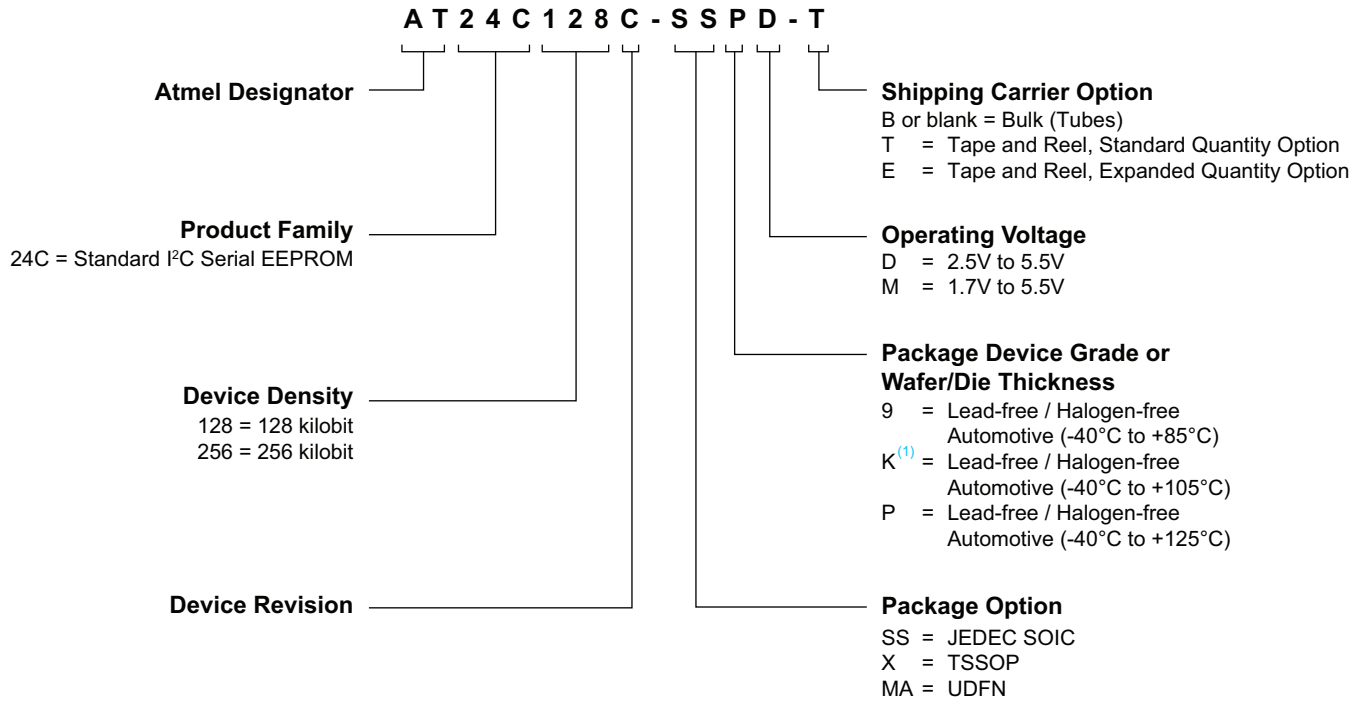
AT24C128C-SSPD-T

Atmel Designator

Product Family
24C = Standard I$^2$C Serial EEPROM

Device Density
128 = 128 kilobit
256 = 256 kilobit

Device Revision

Shipping Carrier Option
B or blank = Bulk (Tubes)
T = Tape and Reel, Standard Quantity Option
E = Tape and Reel, Expanded Quantity Option

Operating Voltage
D = 2.5V to 5.5V
M = 1.7V to 5.5V

Package Device Grade or Wafer/Die Thickness
9 = Lead-free / Halogen-free Automotive (-40°C to +85°C)
K$^{(1)}$ = Lead-free / Halogen-free Automotive (-40°C to +105°C)
P = Lead-free / Halogen-free Automotive (-40°C to +125°C)

Package Option
SS = JEDEC SOIC
X = TSSOP
MA = UDFN